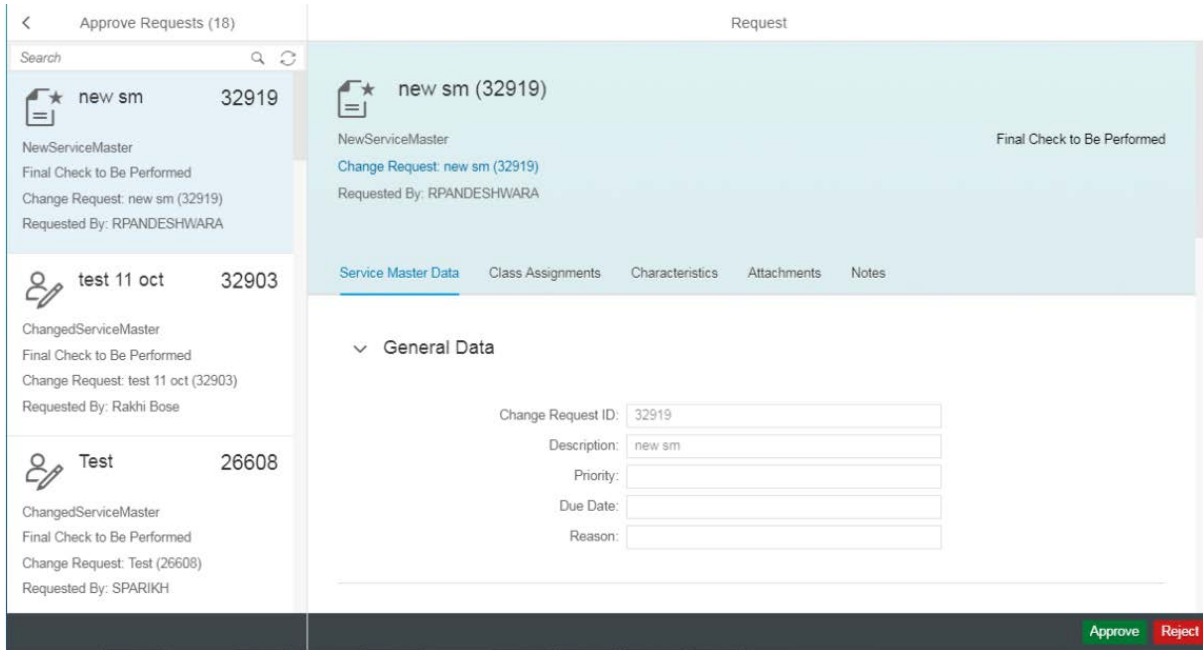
Approve Requests (18)

Search

new sm 32919

NewServiceMaster
Final Check to Be Performed
Change Request: new sm (32919)
Requested By: RPANDESHWARA

test 11 oct 32903

ChangedServiceMaster
Final Check to Be Performed
Change Request: test 11 oct (32903)
Requested By: Rakhi Bose

Test 26608

ChangedServiceMaster
Final Check to Be Performed
Change Request: Test (26608)
Requested By: SPARIKH

Request

new sm (32919)

NewServiceMaster
Change Request: new sm (32919)
Requested By: RPANDESHWARA

Final Check to Be Performed

Service Master Data Class Assignments Characteristics Attachments Notes

General Data

| | |
|---|---|
| Change Request ID: | 32919 |
| Description: | new sm |
| Priority: | |
| Due Date: | |
| Reason: | |

Approve Reject